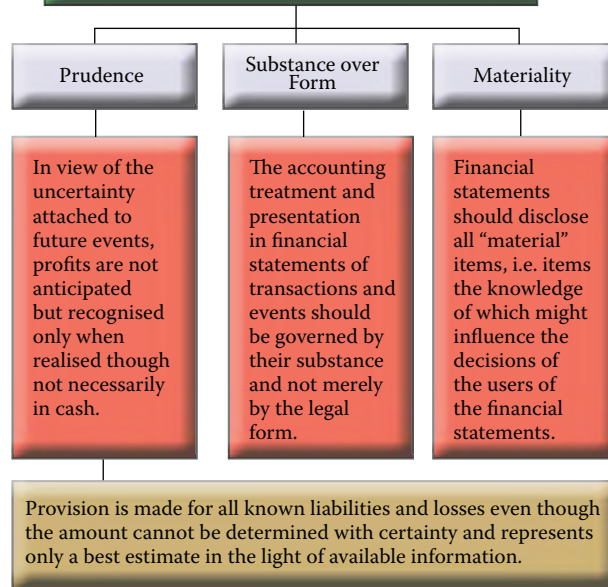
Prudence

Substance over Form

Materiality

In view of the uncertainty attached to future events, profits are not anticipated but recognised only when realised though not necessarily in cash.

The accounting treatment and presentation in financial statements of transactions and events should be governed by their substance and not merely by the legal form.

Financial statements should disclose all "material" items, i.e. items the knowledge of which might influence the decisions of the users of the financial statements.

Provision is made for all known liabilities and losses even though the amount cannot be determined with certainty and represents only a best estimate in the light of available information.